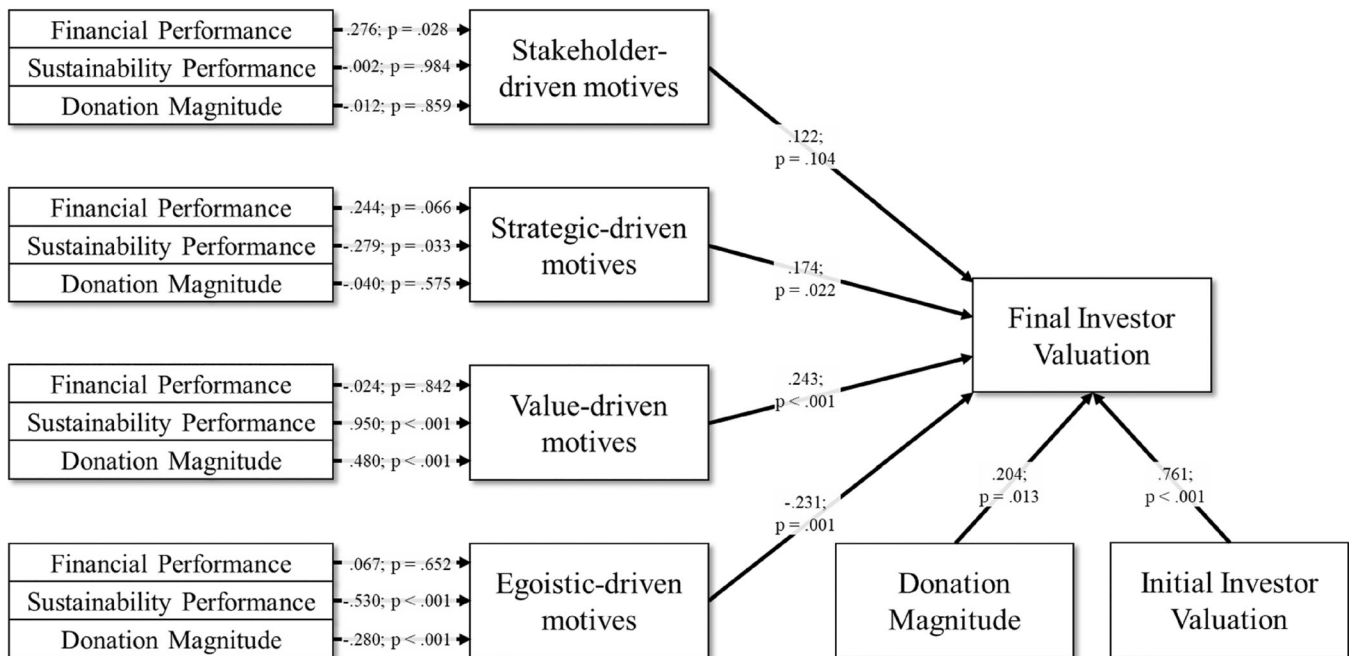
Financial Performance
Sustainability Performance
Donation Magnitude

.276; p = .028
-.002; p = .984
-.012; p = .859

Stakeholder-driven motives

.122; p = .104

Financial Performance
Sustainability Performance
Donation Magnitude

.244; p = .066
-.279; p = .033
-.040; p = .575

Strategic-driven motives

.174; p = .022

Final Investor Valuation

Financial Performance
Sustainability Performance
Donation Magnitude

-.024; p = .842
.950; p < .001
.480; p < .001

Value-driven motives

.243; p < .001

.204; p = .013

.761; p < .001

-.231; p = .001

Financial Performance
Sustainability Performance
Donation Magnitude

.067; p = .652
-.530; p < .001
-.280; p < .001

Egoistic-driven motives

Donation Magnitude

Initial Investor Valuation